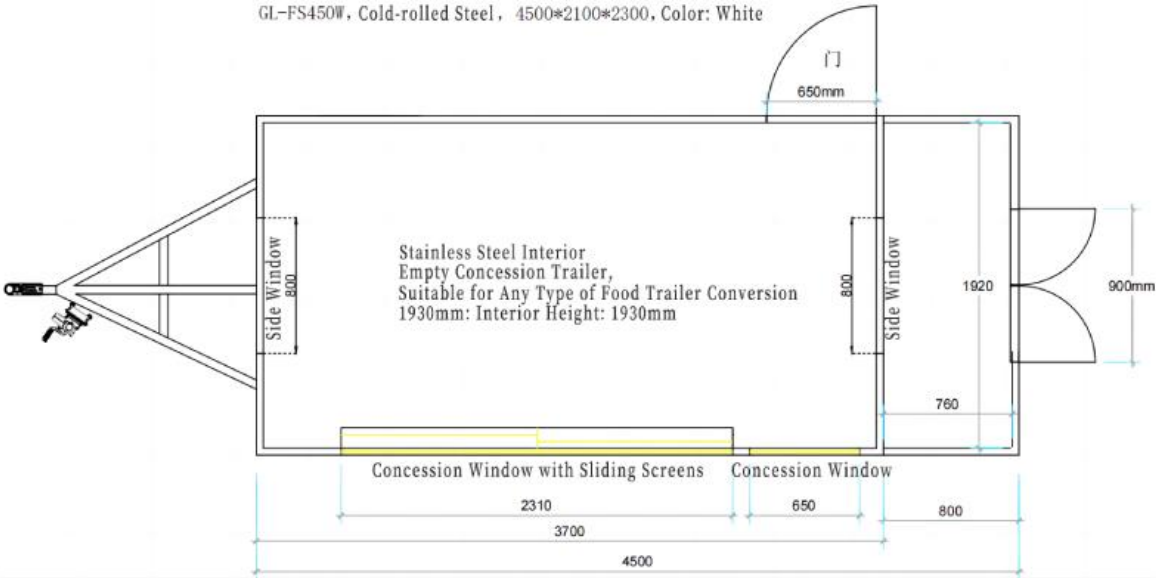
GL-FS450W，Cold-rolled Steel，4500*2100*2300，Color: White

门

650mm

Side Window
800

Stainless Steel Interior
Empty Concession Trailer,
Suitable for Any Type of Food Trailer Conversion
1930mm: Interior Height: 1930mm

800
Side Window

1920

900mm

760

Concession Window with Sliding Screens

Concession Window

2310

650

800

3700

4500